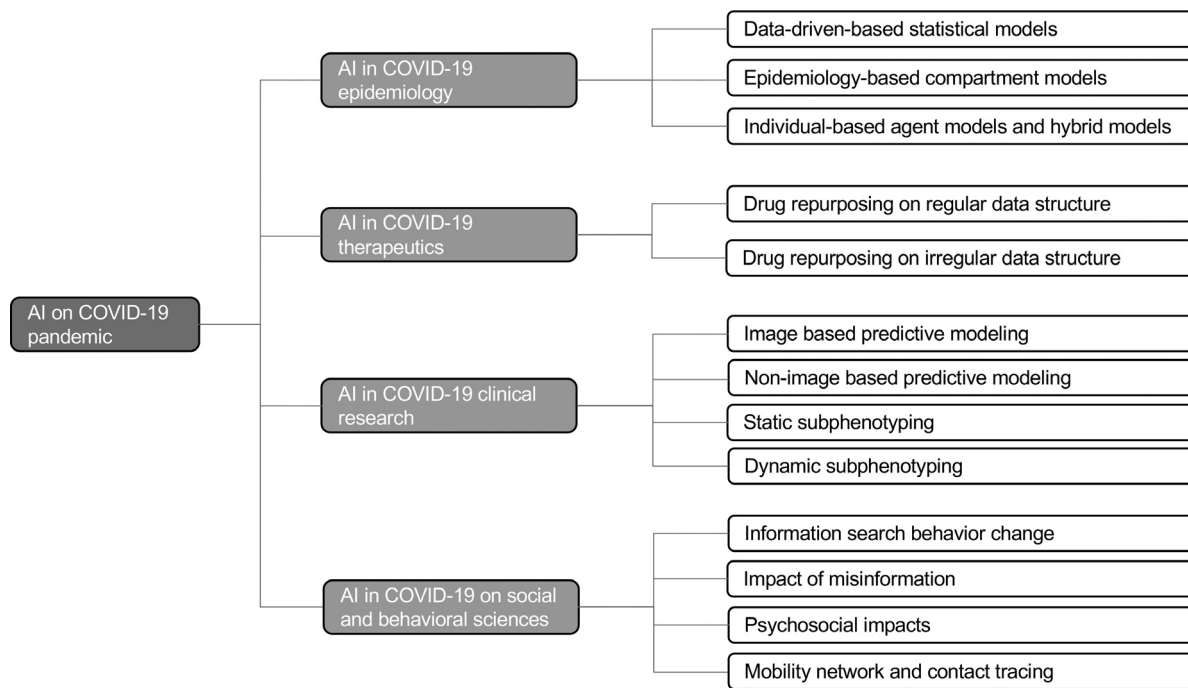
AI on COVID-19 pandemic

AI in COVID-19 epidemiology

Data-driven-based statistical models

Epidemiology-based compartment models

Individual-based agent models and hybrid models

AI in COVID-19 therapeutics

Drug repurposing on regular data structure

Drug repurposing on irregular data structure

AI in COVID-19 clinical research

Image based predictive modeling

Non-image based predictive modeling

Static subphenotyping

Dynamic subphenotyping

AI in COVID-19 on social and behavioral sciences

Information search behavior change

Impact of misinformation

Psychosocial impacts

Mobility network and contact tracing